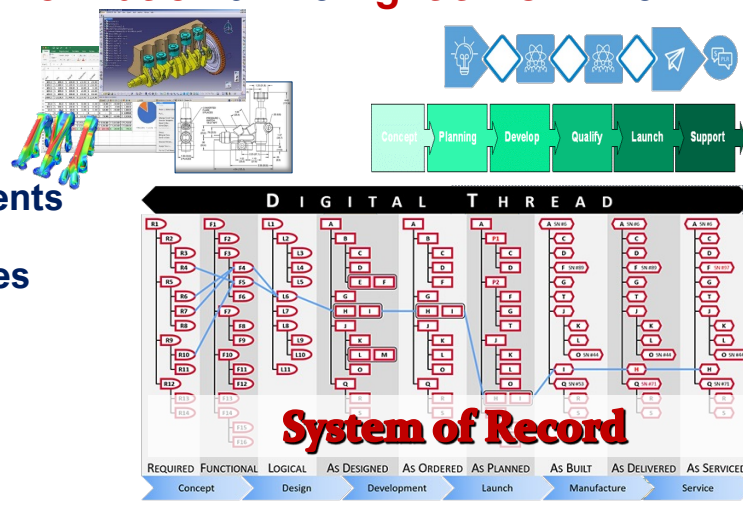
ents

es

Concept Planning Develop Qualify Launch Support

DIGITAL THREAD

R1 R2 R3 R4 R5 R6 R7 R8 R9 R10 R11 R12 R13 R14

F1 F2 F3 F4 F5 F6 F7 F8 F9 F10 F11 F12 F13 F14 F15 F16

L1 L2 L3 L4 L5 L6 L7 L8 L9 L10 L11

A B C D E F G H I J K L M O Q R S

A B C D G H I J K L O Q R S

A P1 C D P2 F G T J K L O H I R S

A SN #6 C D F SN #89 G T J K L O SN #44 I SN #53 R S

A SN #6 C D F SN #89 G T J K L O SN #44 H SN #71 R S

A SN #6 C D F SN #7 G T J K L O SN #4 H SN #71 R S

System of Record

REQUIRED FUNCTIONAL LOGICAL AS DESIGNED AS ORDERED AS PLANNED AS BUILT AS DELIVERED AS SERVICED

Concept Design Development Launch Manufacture Service